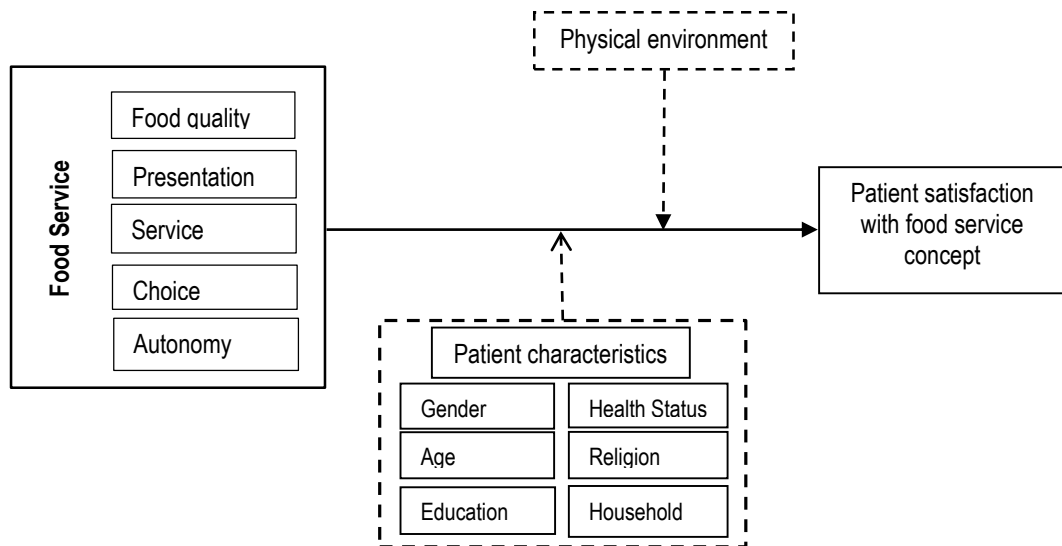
Physical environment

Food Service

Food quality

Presentation

Service

Choice

Autonomy

Patient satisfaction with food service concept

Patient characteristics

Gender

Health Status

Age

Religion

Education

Household